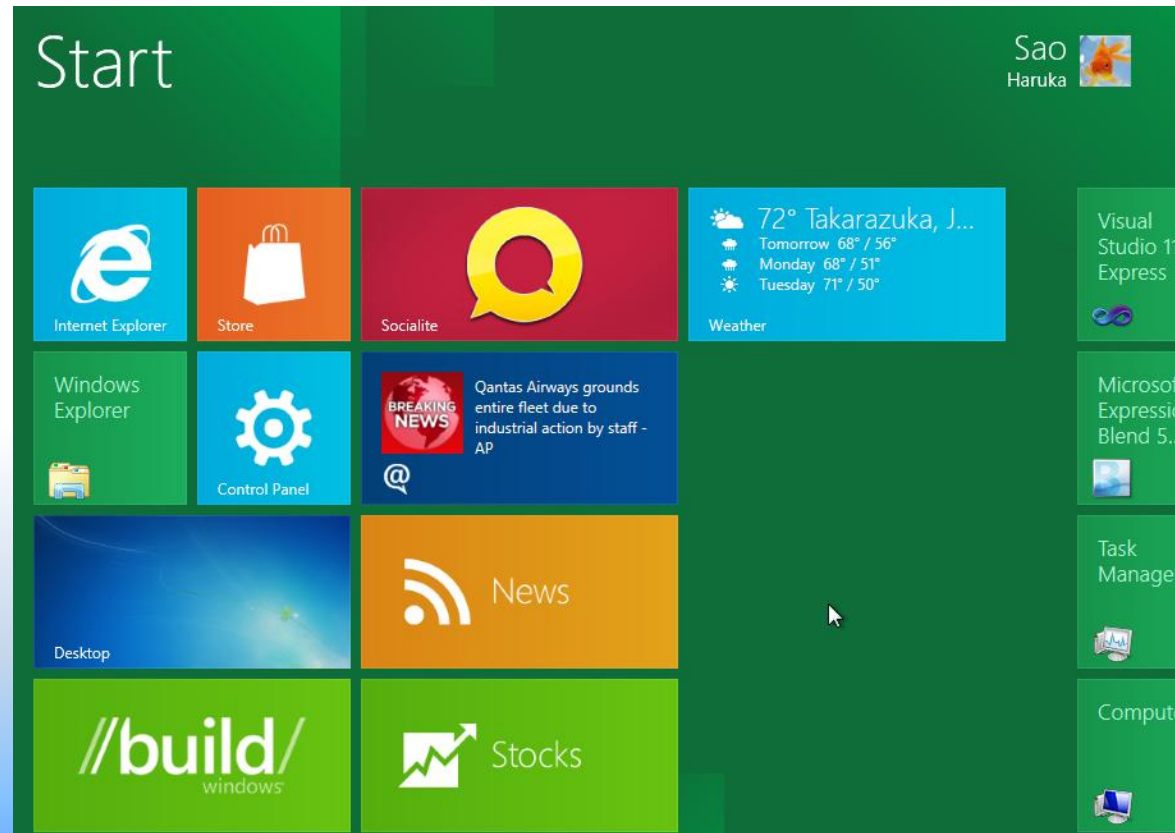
Start

Sao
Haruka

Internet Explorer

Store

Socialite

72° Takarazuka, J...
Tomorrow 68° / 56°
Monday 68° / 51°
Tuesday 71° / 50°
Weather

Visual Studio 1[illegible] Express

Windows Explorer

Control Panel

BREAKING NEWS
Qantas Airways grounds entire fleet due to industrial action by staff - AP
@

Microso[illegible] Expressi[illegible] Blend 5.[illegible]

Desktop

News

Task Manage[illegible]

//build/
windows

Stocks

Comput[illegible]